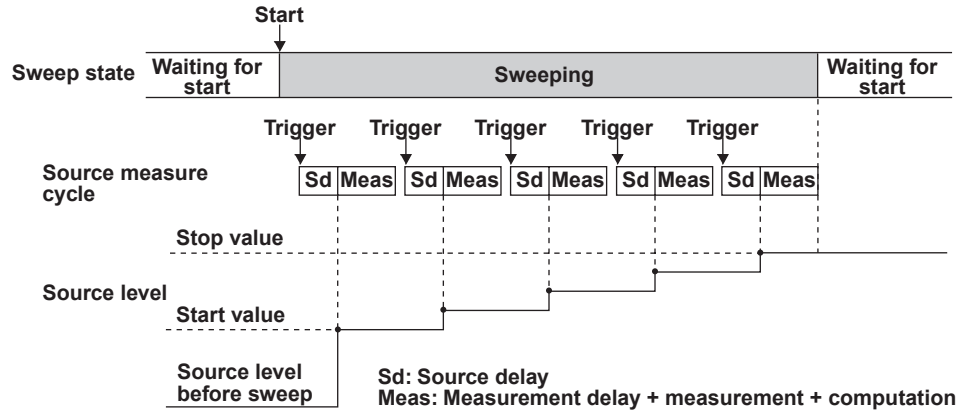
Start

Sweep state

Waiting for start

Sweeping

Waiting for start

Trigger Trigger Trigger Trigger Trigger

Source measure cycle

Sd Meas Sd Meas Sd Meas Sd Meas Sd Meas

Stop value

Source level

Start value

Source level before sweep

Sd: Source delay
Meas: Measurement delay + measurement + computation